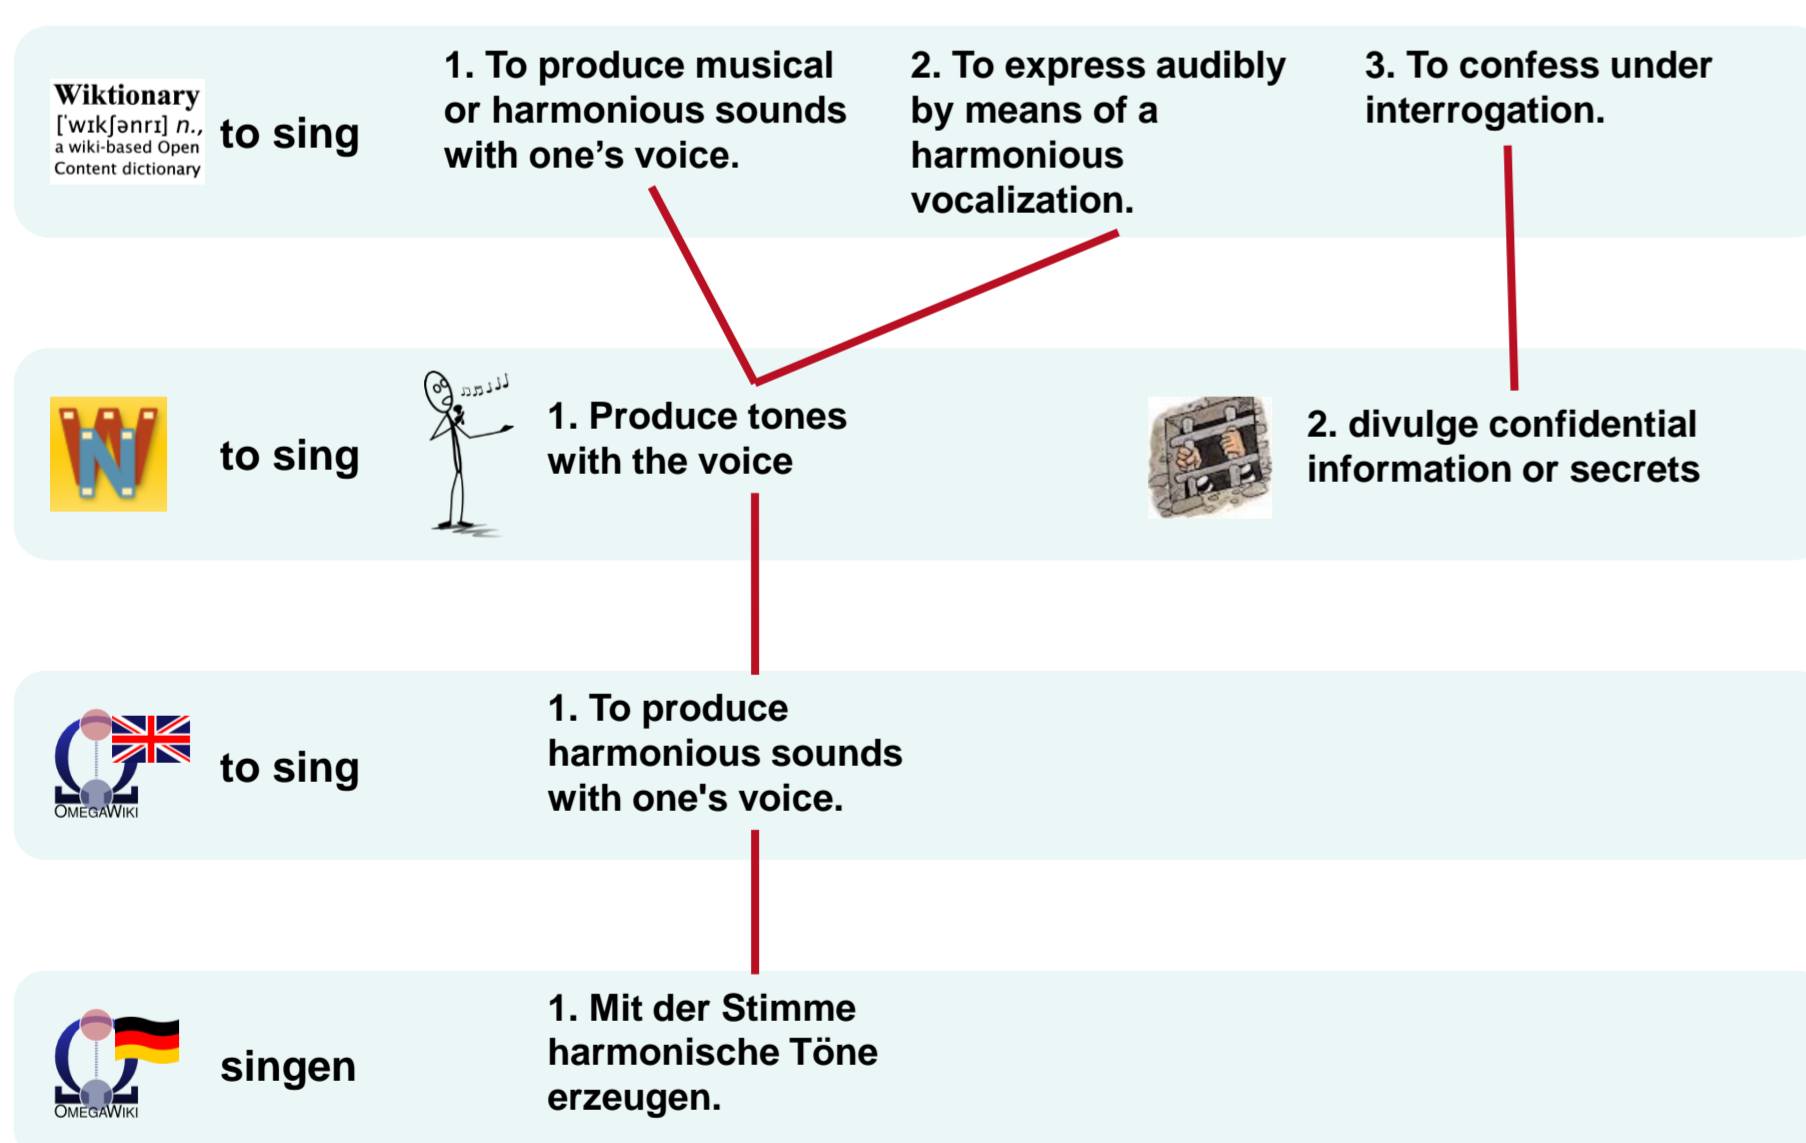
Wiktionary
[ˈwɪkʃənrɪ] *n.*,
a wiki-based Open Content dictionary

to sing

1. To produce musical or harmonious sounds with one’s voice.

2. To express audibly by means of a harmonious vocalization.

3. To confess under interrogation.

to sing

1. Produce tones with the voice

2. divulge confidential information or secrets

OmegaWiki

to sing

1. To produce harmonious sounds with one's voice.

OmegaWiki

singen

1. Mit der Stimme harmonische Töne erzeugen.